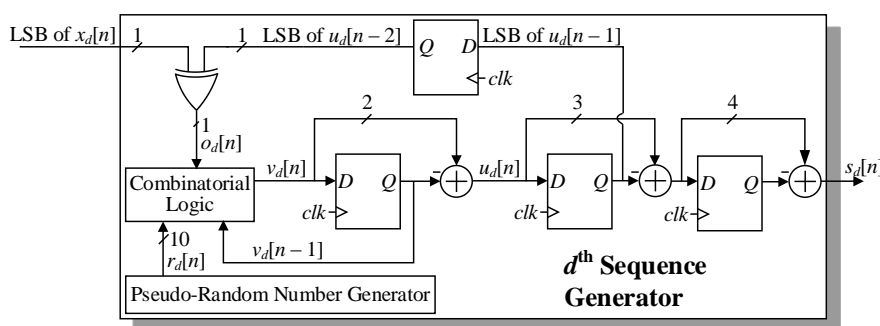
LSB of $x_d[n]$
1
1
LSB of $u_d[n-2]$
Q
D
LSB of $u_d[n-1]$
clk
1
$o_d[n]$
2
3
4
$v_d[n]$
D
Q
-
$u_d[n]$
D
Q
-
D
Q
-
$s_d[n]$
Combinatorial Logic
clk
clk
clk
10
$r_d[n]$
$v_d[n-1]$
$d^{\text{th}}$ Sequence Generator
Pseudo-Random Number Generator